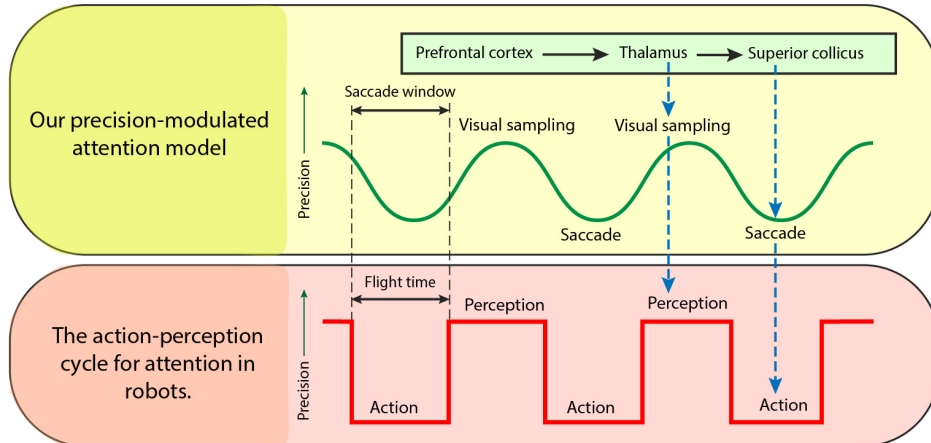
Our precision-modulated attention model

Prefrontal cortex → Thalamus → Superior collicus

Saccade window

Precision

Visual sampling

Visual sampling

Saccade

Saccade

The action-perception cycle for attention in robots.

Flight time

Precision

Perception

Perception

Action

Action

Action